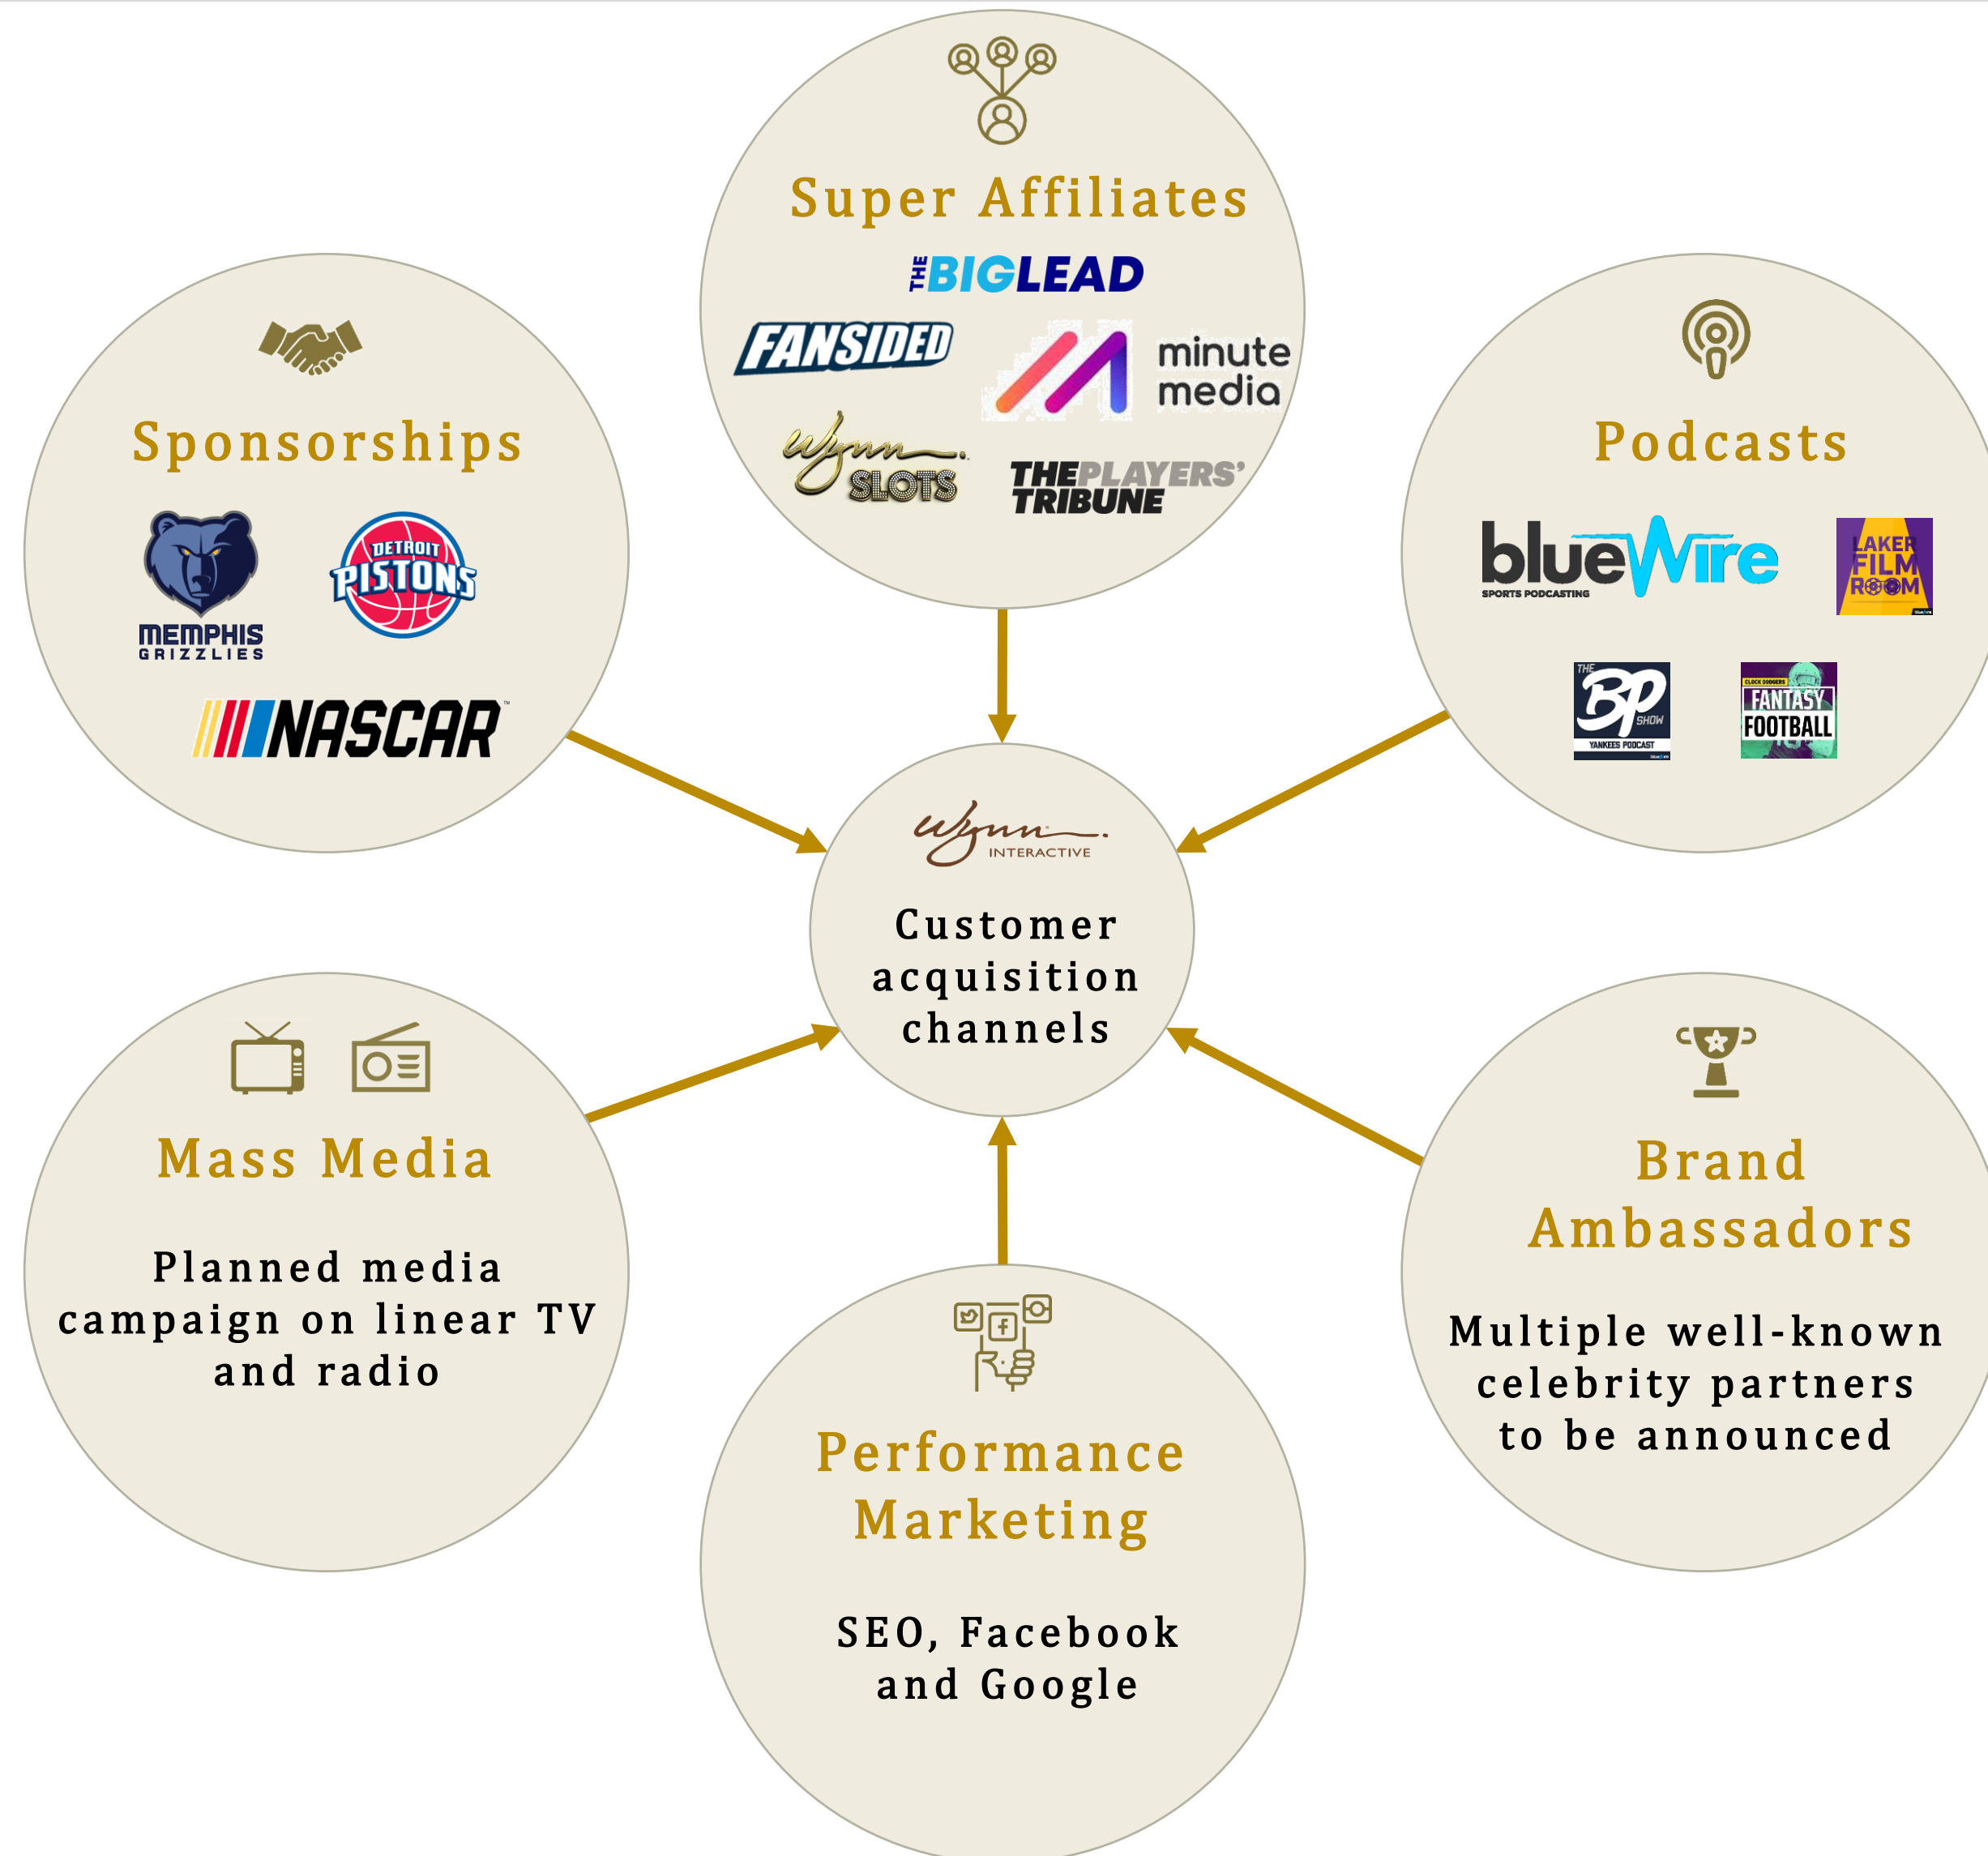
Super Affiliates

THE BIGLEAD

FANSIDED

minute media

Wynn SLOTS

THE PLAYERS' TRIBUNE

Sponsorships

MEMPHIS GRIZZLIES

DETROIT PISTONS

NASCAR

Podcasts

blueWire SPORTS PODCASTING

LAKER FILM ROOM

THE BP SHOW YANKEES PODCAST

FANTASY FOOTBALL

Wynn INTERACTIVE

Customer acquisition channels

Mass Media

Planned media campaign on linear TV and radio

Performance Marketing

SEO, Facebook and Google

Brand Ambassadors

Multiple well-known celebrity partners to be announced